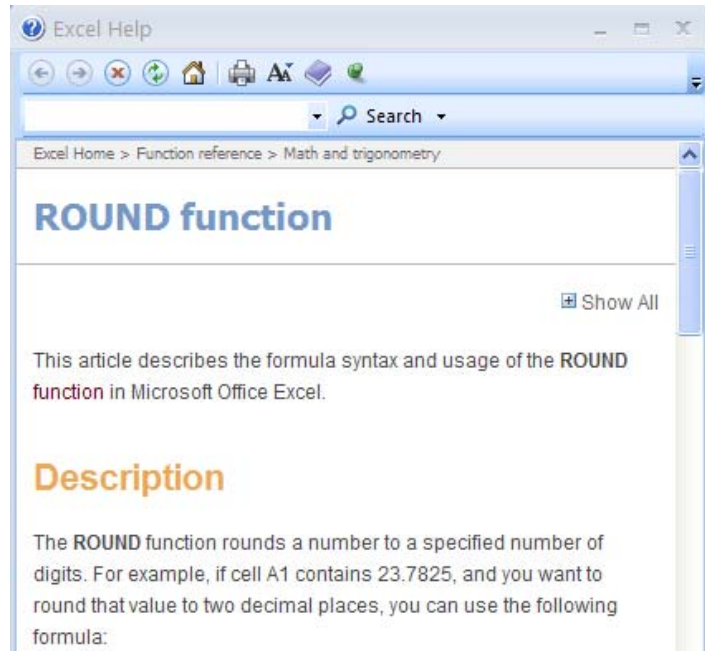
Excel Help

Search

Excel Home > Function reference > Math and trigonometry

ROUND function

Show All

This article describes the formula syntax and usage of the ROUND function in Microsoft Office Excel.

Description

The ROUND function rounds a number to a specified number of digits. For example, if cell A1 contains 23.7825, and you want to round that value to two decimal places, you can use the following formula: